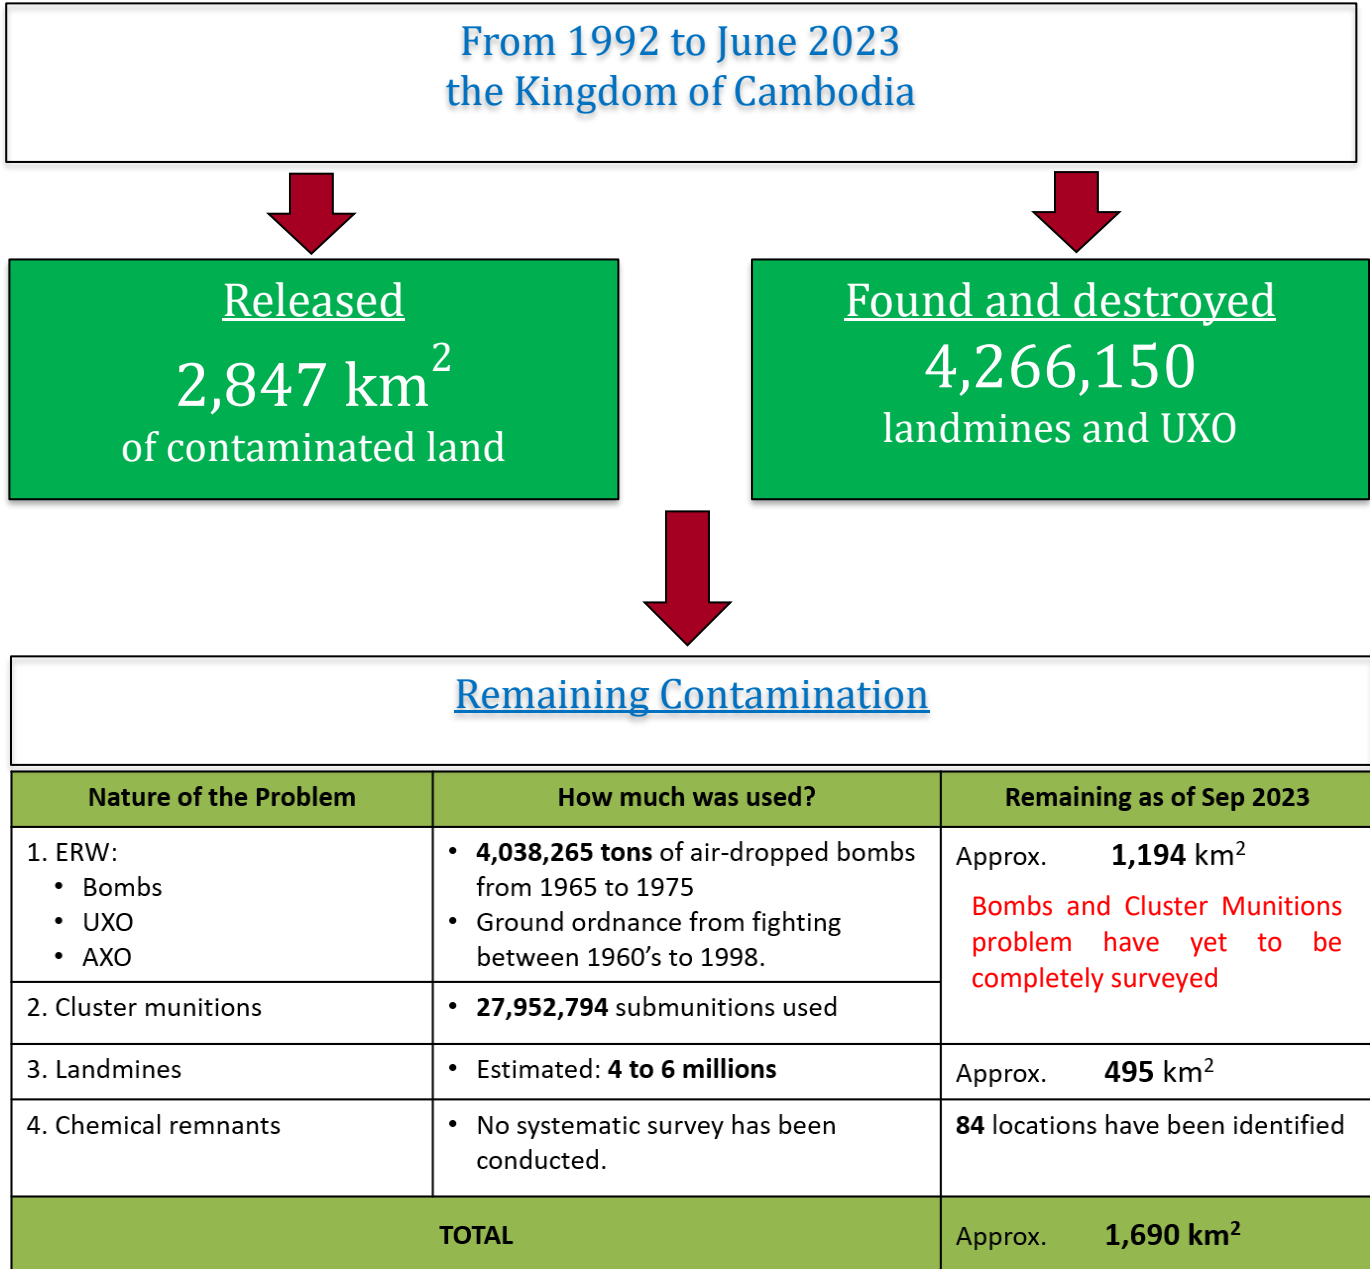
From 1992 to June 2023
the Kingdom of Cambodia

Released
2,847 km$^2$
of contaminated land

Found and destroyed
4,266,150
landmines and UXO

Remaining Contamination

| Nature of the Problem | How much was used? | Remaining as of Sep 2023 |
|---|---|---|
| 1. ERW: • Bombs • UXO • AXO | • **4,038,265 tons** of air-dropped bombs from 1965 to 1975 • Ground ordnance from fighting between 1960's to 1998. | Approx. **1,194** km$^2$ Bombs and Cluster Munitions problem have yet to be completely surveyed |
| 2. Cluster munitions | • **27,952,794** submunitions used | |
| 3. Landmines | • Estimated: **4 to 6 millions** | Approx. **495** km$^2$ |
| 4. Chemical remnants | • No systematic survey has been conducted. | **84** locations have been identified |
| TOTAL | | Approx. **1,690 km$^2$** |